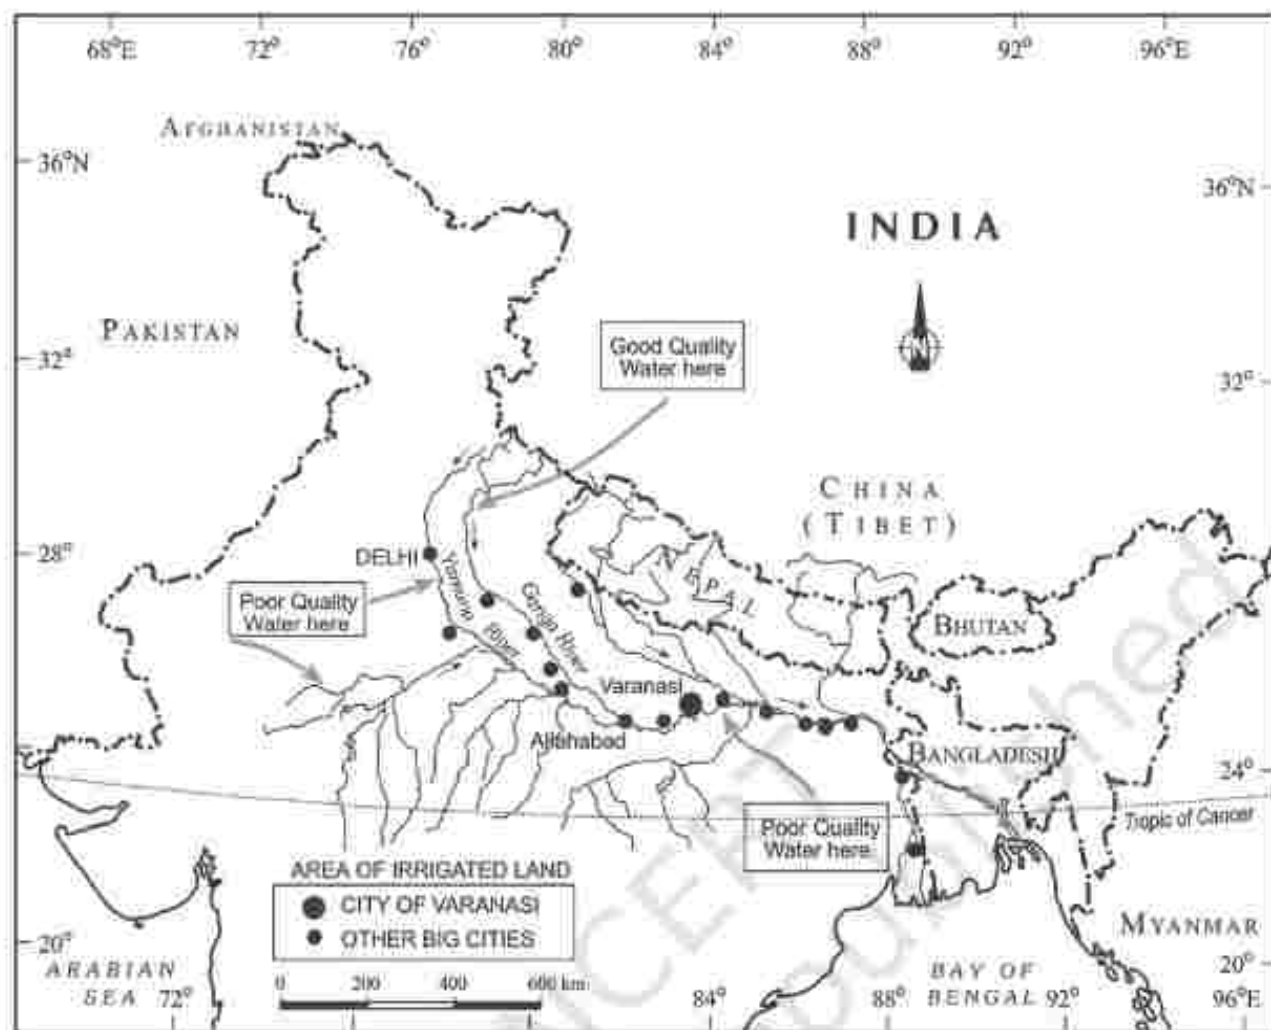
68°E 72° 76° 80° 84° 88° 92° 96°E

AFGHANISTAN

36°N

36°N

INDIA

N

PAKISTAN

32°

32°

Good Quality Water here

CHINA (TIBET)

28°

DELHI

Yamuna River

Ganga River

NEPAL

Poor Quality Water here

BHUTAN

Varanasi

Allahabad

BANGLADESH

24°

Tropic of Cancer

Poor Quality Water here

AREA OF IRRIGATED LAND

CITY OF VARANASI

OTHER BIG CITIES

MYANMAR

20°

20°

ARABIAN SEA 72°

0 200 400 600 km

84°

88° BAY OF BENGAL 92°

96°E